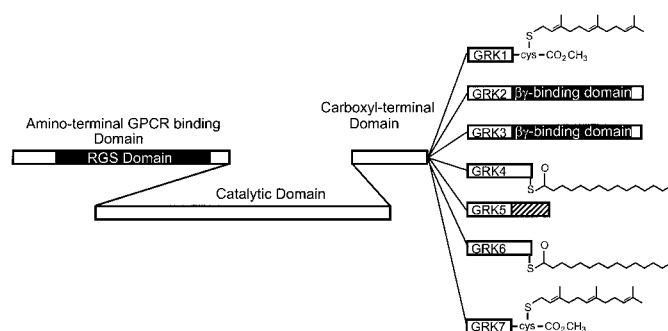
Amino-terminal GPCR binding Domain

RGS Domain

Catalytic Domain

Carboxyl-terminal Domain

GRK1

S

cys $-CO_2CH_3$

GRK2 $\beta\gamma$-binding domain

GRK3 $\beta\gamma$-binding domain

GRK4

O

S

GRK5

GRK6

O

S

GRK7

S

cys $-CO_2CH_3$